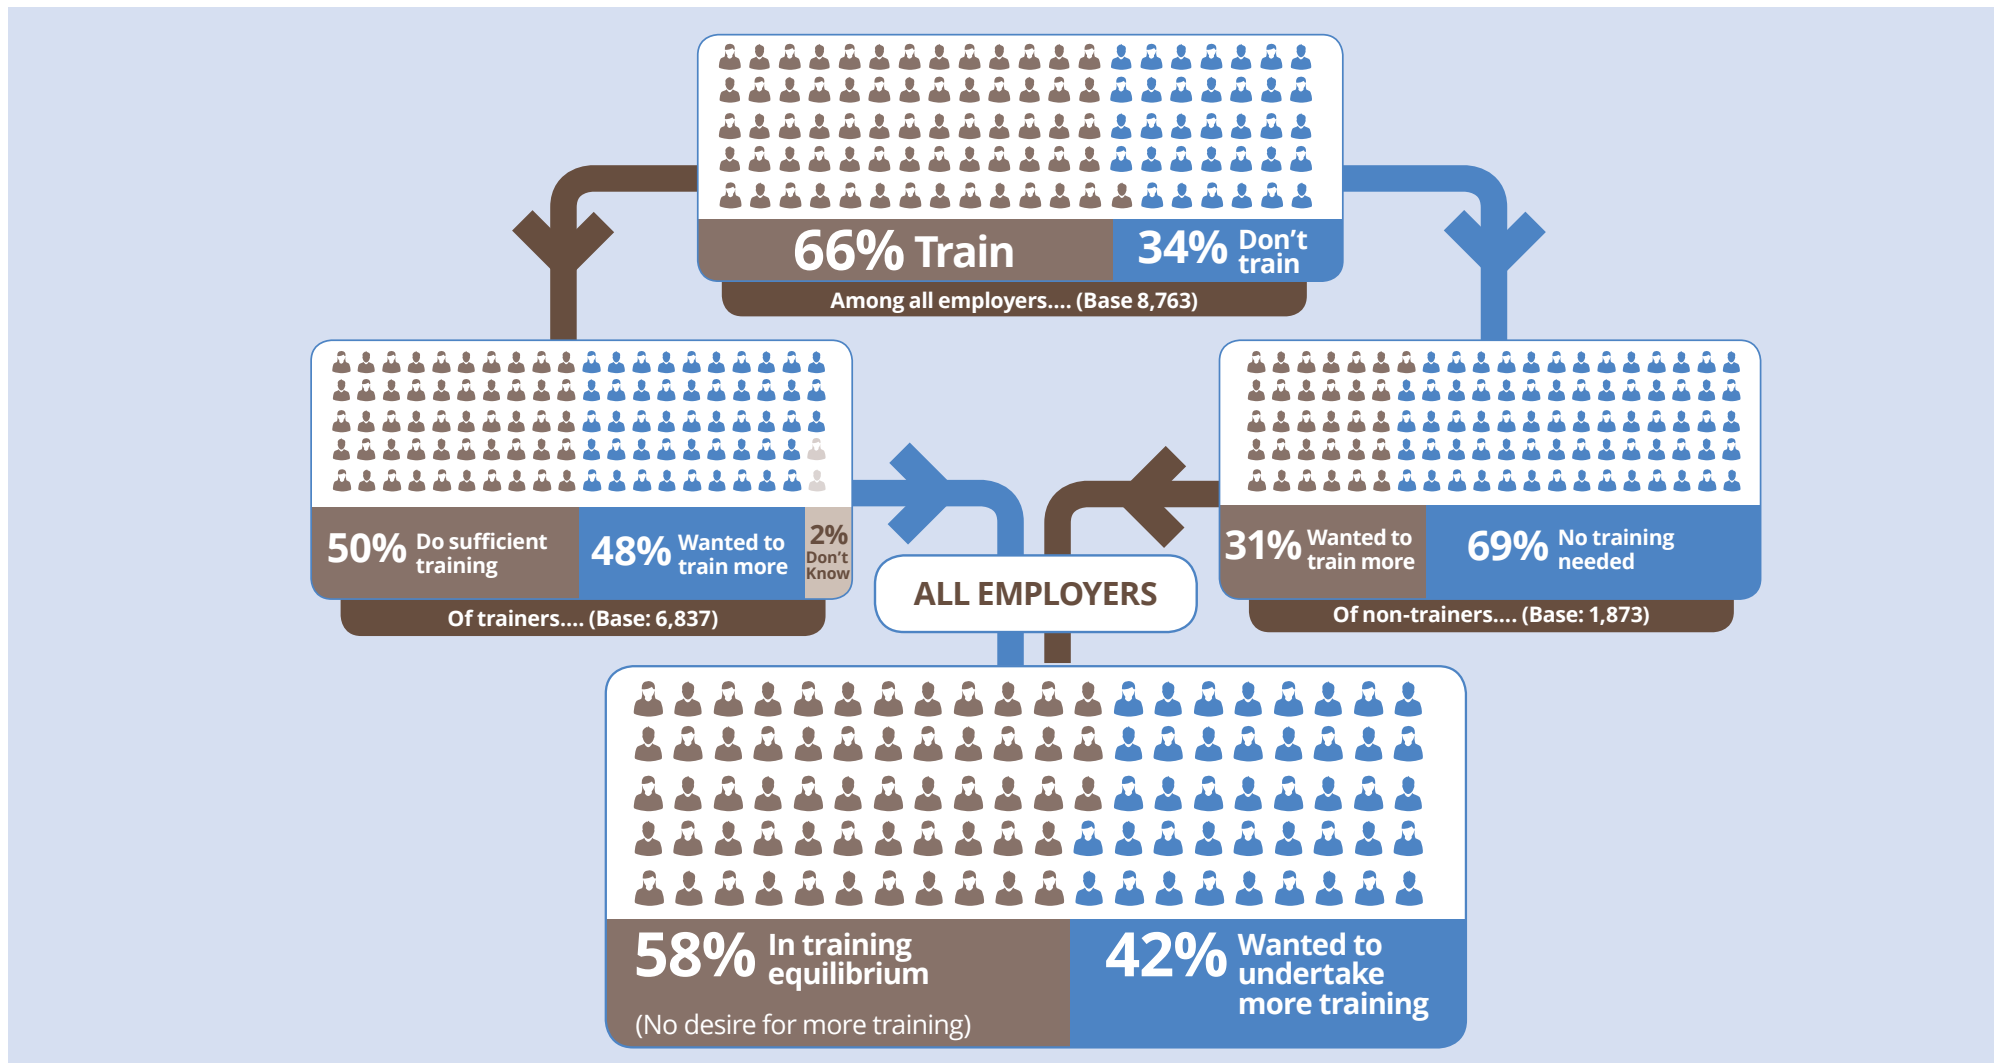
66% Train

34% Don't train

Among all employers.... (Base 8,763)

50% Do sufficient training

48% Wanted to train more

2% Don't Know

Of trainers.... (Base: 6,837)

31% Wanted to train more

69% No training needed

Of non-trainers.... (Base: 1,873)

ALL EMPLOYERS

58% In training equilibrium

(No desire for more training)

42% Wanted to undertake more training